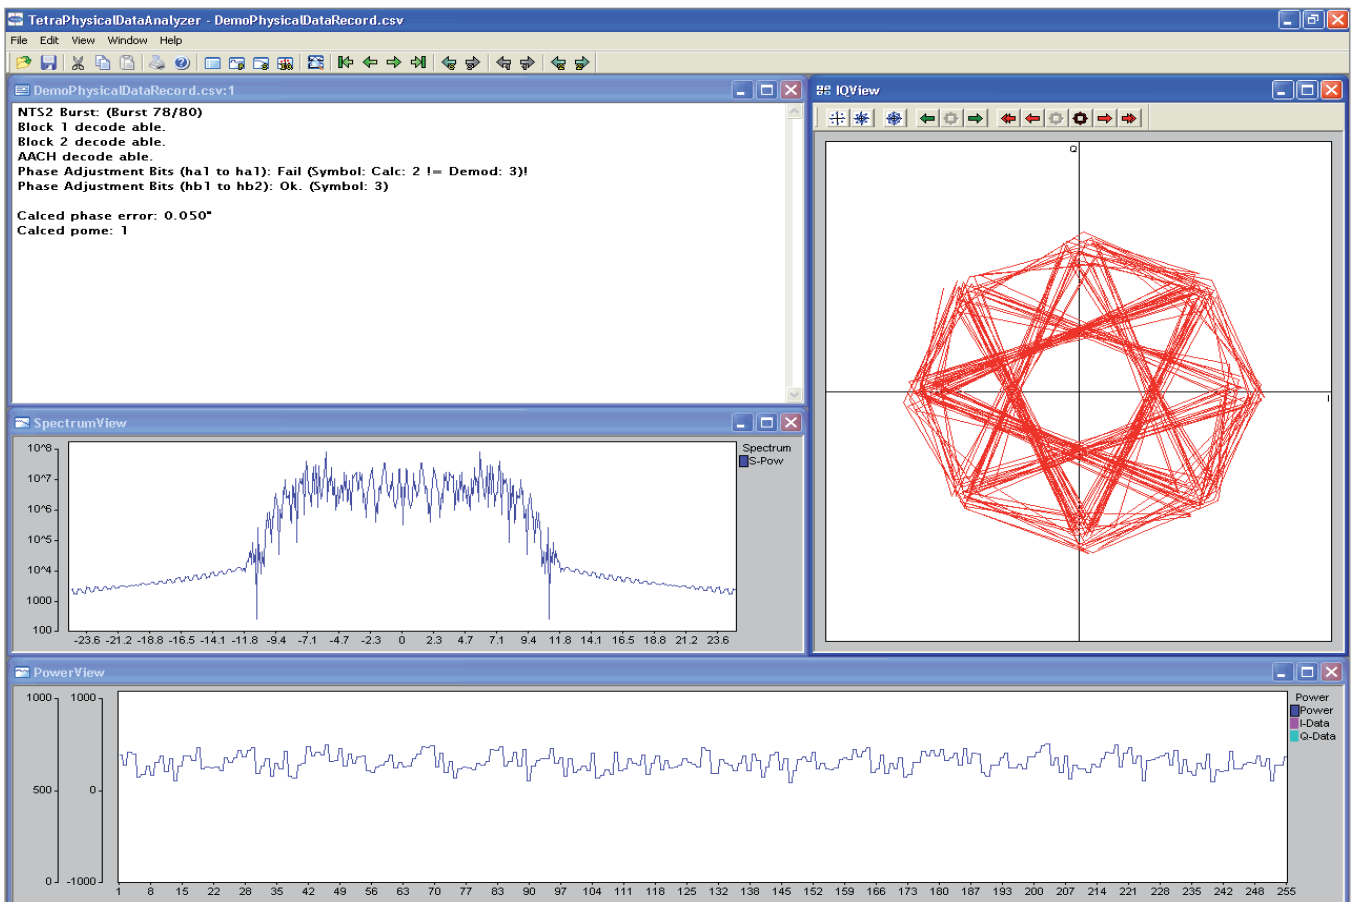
TetraPhysicalDataAnalyzer - DemoPhysicalDataRecord.csv

File Edit View Window Help

DemoPhysicalDataRecord.csv:1

NTS2 Burst: (Burst 78/80)
Block 1 decode able.
Block 2 decode able.
AACH decode able.
Phase Adjustment Bits (ha1 to ha1): Fail (Symbol: Calc: 2 != Demod: 3)!
Phase Adjustment Bits (hb1 to hb2): Ok. (Symbol: 3)

Calced phase error: 0.050°
Calced pome: 1

IQView

Q

I

SpectrumView

10^8
10^7
10^6
10^5
10^4
1000
100

-23.6 -21.2 -18.8 -16.5 -14.1 -11.8 -9.4 -7.1 -4.7 -2.3 0 2.3 4.7 7.1 9.4 11.8 14.1 16.5 18.8 21.2 23.6

Spectrum
S-Pow

PowerView

1000
500
0

1000
0
-1000

1 8 15 22 28 35 42 49 56 63 70 77 83 90 97 104 111 118 125 132 138 145 152 159 166 173 180 187 193 200 207 214 221 228 235 242 248 255

Power
Power
I-Data
Q-Data